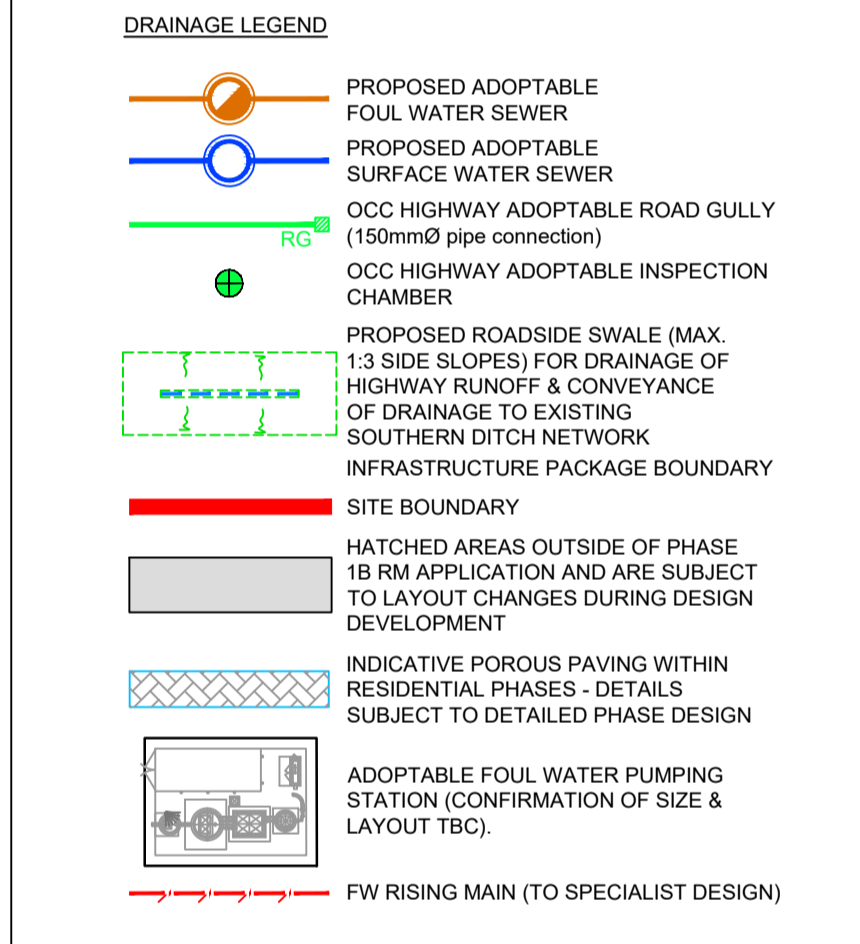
DRAINAGE LEGEND

PROPOSED ADOPTABLE FOUL WATER SEWER

PROPOSED ADOPTABLE SURFACE WATER SEWER

RG

OCC HIGHWAY ADOPTABLE ROAD GULLY (150mmØ pipe connection)

OCC HIGHWAY ADOPTABLE INSPECTION CHAMBER

PROPOSED ROADSIDE SWALE (MAX. 1:3 SIDE SLOPES) FOR DRAINAGE OF HIGHWAY RUNOFF & CONVEYANCE OF DRAINAGE TO EXISTING SOUTHERN DITCH NETWORK

INFRASTRUCTURE PACKAGE BOUNDARY

SITE BOUNDARY

HATCHED AREAS OUTSIDE OF PHASE 1B RM APPLICATION AND ARE SUBJECT TO LAYOUT CHANGES DURING DESIGN DEVELOPMENT

INDICATIVE POROUS PAVING WITHIN RESIDENTIAL PHASES - DETAILS SUBJECT TO DETAILED PHASE DESIGN

ADOPTABLE FOUL WATER PUMPING STATION (CONFIRMATION OF SIZE & LAYOUT TBC).

FW RISING MAIN (TO SPECIALIST DESIGN)